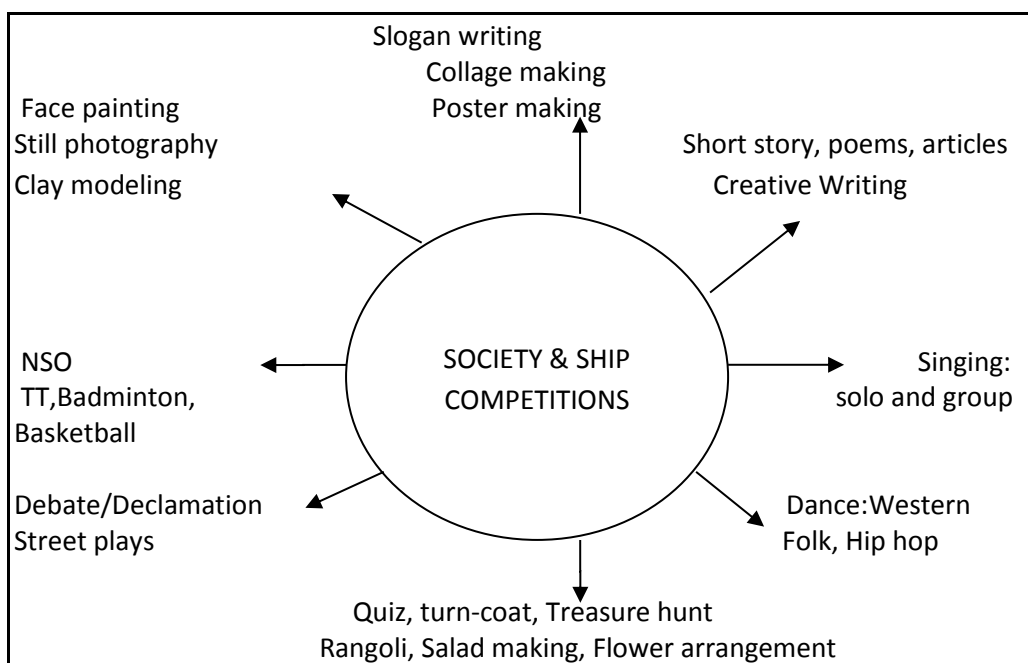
Slogan writing
Collage making
Poster making

Face painting
Still photography
Clay modeling

Short story, poems, articles
Creative Writing

SOCIETY & SHIP
COMPETITIONS

NSO
TT,Badminton,
Basketball

Singing:
solo and group

Debate/Declamation
Street plays

Dance:Western
Folk, Hip hop

Quiz, turn-coat, Treasure hunt
Rangoli, Salad making, Flower arrangement